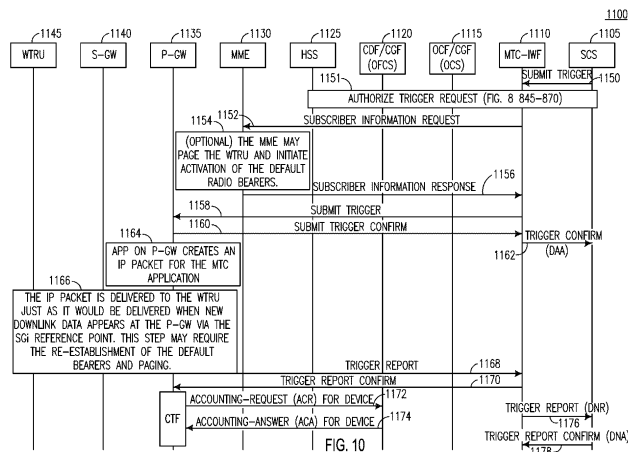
1100

1145 WTRU
1140 S-GW
1135 P-GW
1130 MME
1125 HSS
1120 CDF/CGF (OFCS)
1115 OCF/CGF (OCS)
1110 MTC-IWF
1105 SCS

SUBMIT TRIGGER 1150

1151 AUTHORIZE TRIGGER REQUEST (FIG. 8 845-870)

1152 SUBSCRIBER INFORMATION REQUEST

1154 (OPTIONAL) THE MME MAY PAGE THE WTRU AND INITIATE ACTIVATION OF THE DEFAULT RADIO BEARERS.

SUBSCRIBER INFORMATION RESPONSE 1156

1158 SUBMIT TRIGGER

1160 SUBMIT TRIGGER CONFIRM

1164 APP ON P-GW CREATES AN IP PACKET FOR THE MTC APPLICATION

TRIGGER CONFIRM (DAA) 1162

1166 THE IP PACKET IS DELIVERED TO THE WTRU JUST AS IT WOULD BE DELIVERED WHEN NEW DOWNLINK DATA APPEARS AT THE P-GW VIA THE SGi REFERENCE POINT. THIS STEP MAY REQUIRE THE RE-ESTABLISHMENT OF THE DEFAULT BEARERS AND PAGING.

TRIGGER REPORT 1168

TRIGGER REPORT CONFIRM 1170

CTF

ACCOUNTING-REQUEST (ACR) FOR DEVICE 1172

ACCOUNTING-ANSWER (ACA) FOR DEVICE 1174

TRIGGER REPORT (DNR) 1176

TRIGGER REPORT CONFIRM (DNA) 1178

FIG. 10